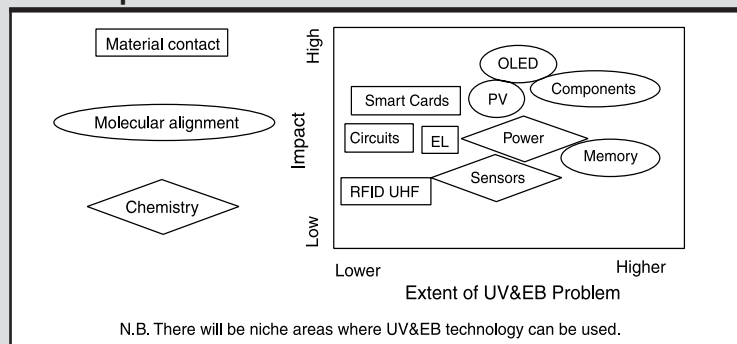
Material contact

Molecular alignment

Chemistry

High

Impact

Low

OLED

Smart Cards

PV

Components

Circuits

EL

Power

Memory

RFID UHF

Sensors

Lower

Higher

Extent of UV&EB Problem

N.B. There will be niche areas where UV&EB technology can be used.